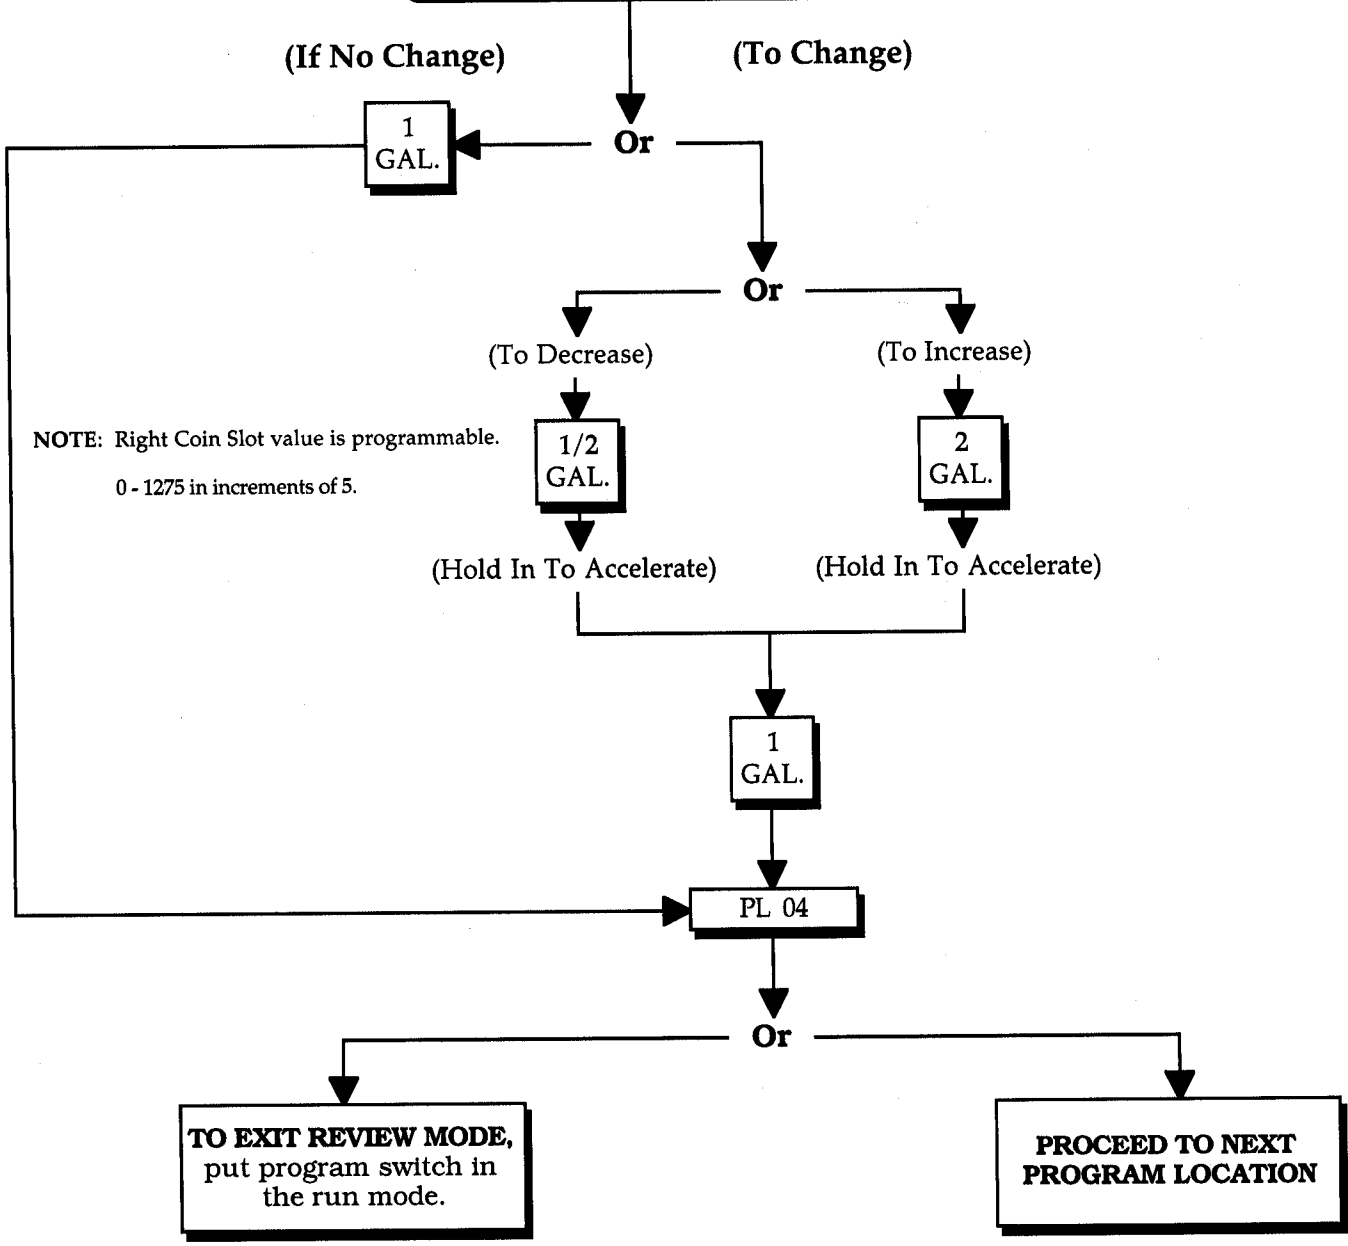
(If No Change)

(To Change)

1
GAL.

Or

Or

(To Decrease)

(To Increase)

NOTE: Right Coin Slot value is programmable.

0 - 1275 in increments of 5.

1/2
GAL.

2
GAL.

(Hold In To Accelerate)

(Hold In To Accelerate)

1
GAL.

PL 04

Or

TO EXIT REVIEW MODE, put program switch in the run mode.

PROCEED TO NEXT PROGRAM LOCATION